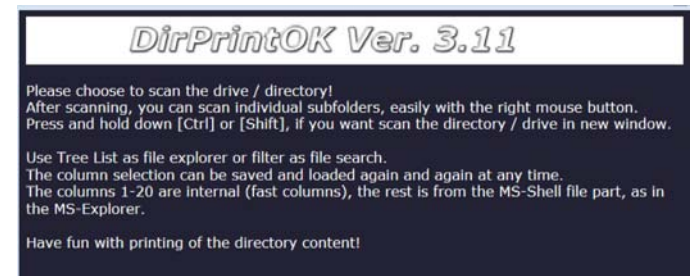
DirPrintOK Ver. 3.11

Please choose to scan the drive / directory!
After scanning, you can scan individual subfolders, easily with the right mouse button.
Press and hold down [Ctrl] or [Shift], if you want scan the directory / drive in new window.

Use Tree List as file explorer or filter as file search.
The column selection can be saved and loaded again and again at any time.
The columns 1-20 are internal (fast columns), the rest is from the MS-Shell file part, as in the MS-Explorer.

Have fun with printing of the directory content!